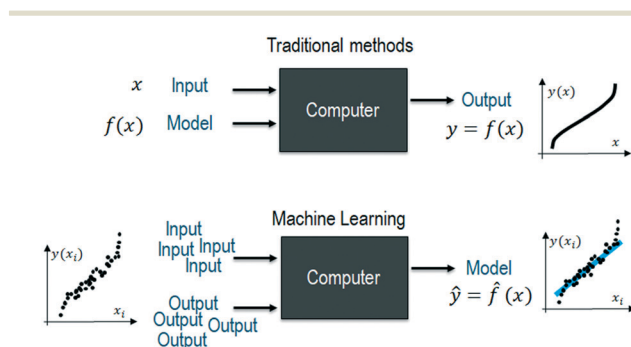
Traditional methods

$x$ Input

$f(x)$ Model

Computer

Output
$y = f(x)$

$y(x)$

$x$

Machine Learning

$y(x_i)$

$x_i$

Input
Input Input
Input

Output
Output Output
Output

Computer

Model
$\hat{y} = \hat{f}(x)$

$y(x_i)$

$x_i$